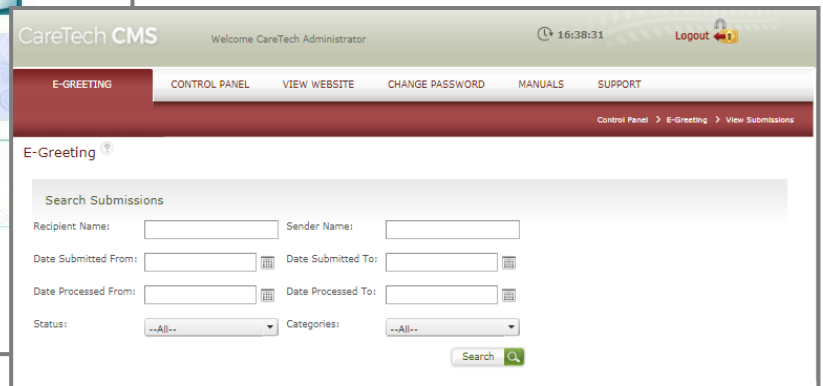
CareTech CMS
Welcome CareTech Administrator
16:38:31
Logout

E-GREETING
CONTROL PANEL
VIEW WEBSITE
CHANGE PASSWORD
MANUALS
SUPPORT

Control Panel > E-Greeting > View Submissions

E-Greeting

Search Submissions

Recipient Name:
Sender Name:
Date Submitted From:
Date Submitted To:
Date Processed From:
Date Processed To:
Status: --All--
Categories: --All--

Search